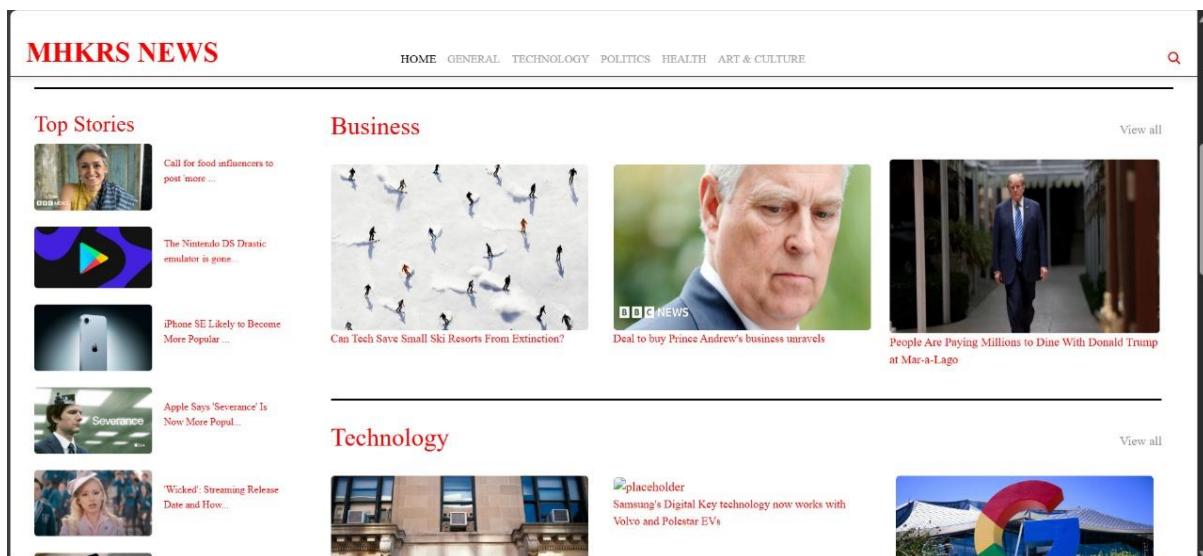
MHKRS NEWS

HOME GENERAL TECHNOLOGY POLITICS HEALTH ART & CULTURE

Top Stories

BBC NEWS

Call for food influencers to post 'more ...

The Nintendo DS Drastic emulator is gone...

iPhone SE Likely to Become More Popular ...

Severance

Apple Says 'Severance' Is Now More Popul...

'Wicked': Streaming Release Date and How...

Business

View all

Can Tech Save Small Ski Resorts From Extinction?

BBC NEWS

Deal to buy Prince Andrew's business unravels

People Are Paying Millions to Dine With Donald Trump at Mar-a-Lago

Technology

View all

placeholder

Samsung's Digital Key technology now works with Volvo and Polestar EVs